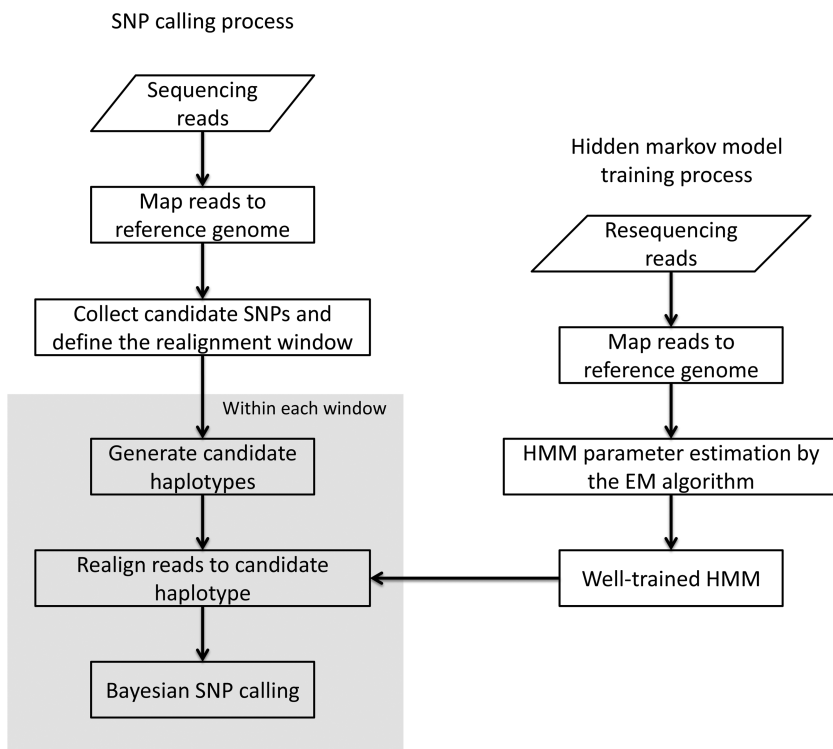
SNP calling process

Sequencing reads

Map reads to reference genome

Collect candidate SNPs and define the realignment window

Within each window

Generate candidate haplotypes

Realign reads to candidate haplotype

Bayesian SNP calling

Hidden markov model training process

Resequencing reads

Map reads to reference genome

HMM parameter estimation by the EM algorithm

Well-trained HMM